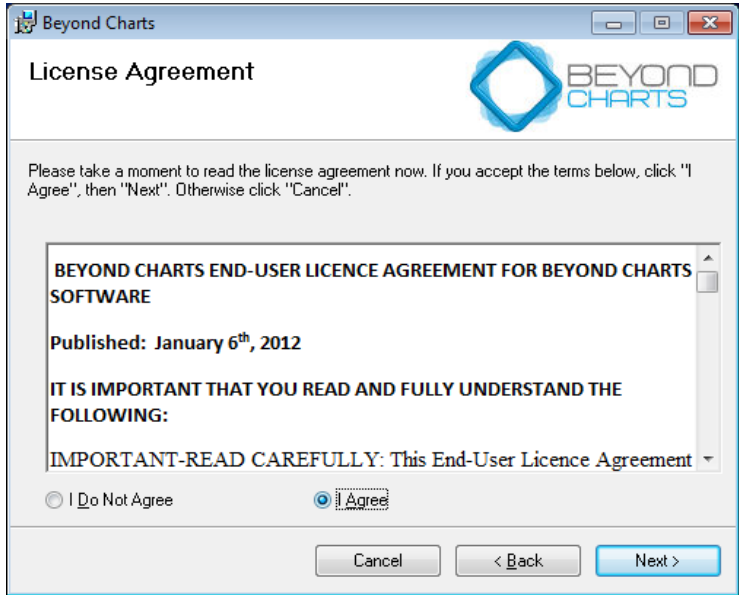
Beyond Charts

License Agreement

BEYOND CHARTS

Please take a moment to read the license agreement now. If you accept the terms below, click "I Agree", then "Next". Otherwise click "Cancel".

BEYOND CHARTS END-USER LICENCE AGREEMENT FOR BEYOND CHARTS SOFTWARE

Published: January 6$^{th}$, 2012

IT IS IMPORTANT THAT YOU READ AND FULLY UNDERSTAND THE FOLLOWING:

IMPORTANT-READ CAREFULLY: This End-User Licence Agreement

I Do Not Agree

I Agree

Cancel

< Back

Next >